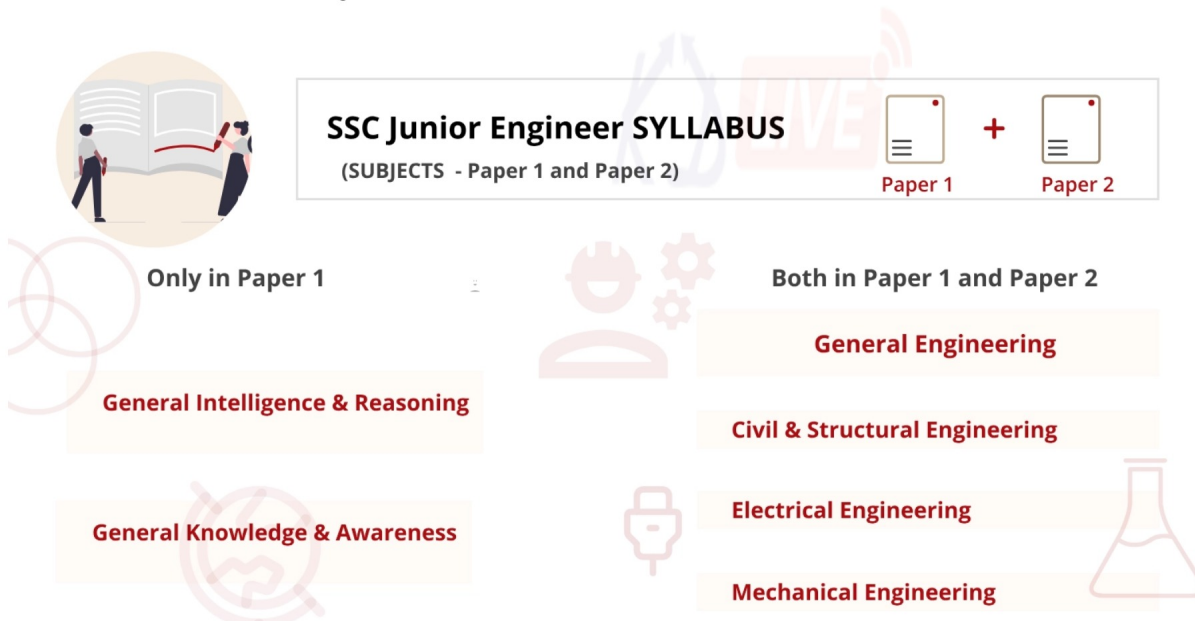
SSC Junior Engineer SYLLABUS
(SUBJECTS - Paper 1 and Paper 2)

Paper 1 + Paper 2

LIVE

Only in Paper 1

General Intelligence & Reasoning

General Knowledge & Awareness

Both in Paper 1 and Paper 2

General Engineering

Civil & Structural Engineering

Electrical Engineering

Mechanical Engineering